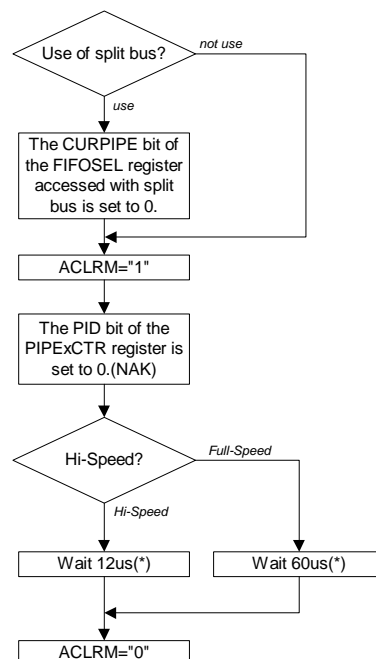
Use of split bus?

not use

use

The CURPIPE bit of the FIFOSEL register accessed with split bus is set to 0.

ACLRM="1"

The PID bit of the PIPExCTR register is set to 0.(NAK)

Hi-Speed?

Full-Speed

Hi-Speed

Wait 12us(*)

Wait 60us(*)

ACLRM="0"